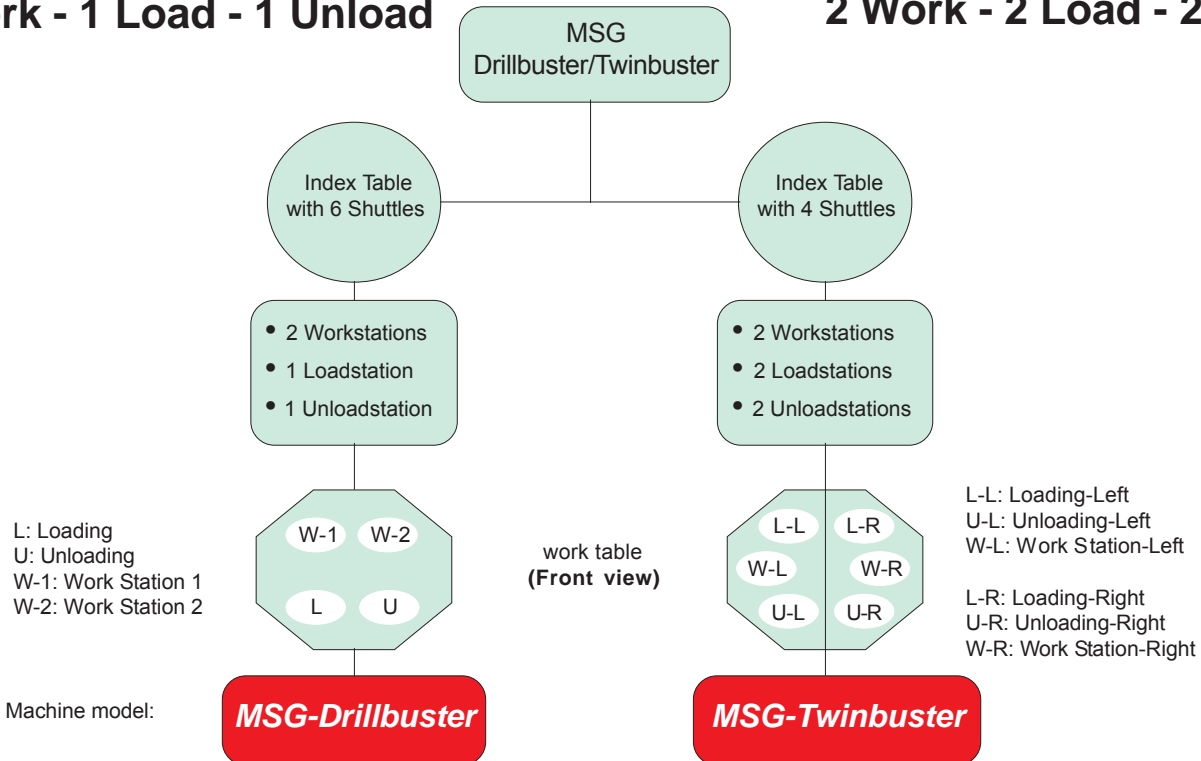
rk - 1 Load - 1 Unload

MSG
Drillbuster/Twinbuster

2 Work - 2 Load - 2

Index Table
with 6 Shuttles

Index Table
with 4 Shuttles

• 2 Workstations
• 1 Loadstation
• 1 Unloadstation

• 2 Workstations
• 2 Loadstations
• 2 Unloadstations

L: Loading
U: Unloading
W-1: Work Station 1
W-2: Work Station 2

W-1 W-2
L U

work table
**(Front view)**

L-L L-R
W-L W-R
U-L U-R

L-L: Loading-Left
U-L: Unloading-Left
W-L: Work Station-Left

L-R: Loading-Right
U-R: Unloading-Right
W-R: Work Station-Right

Machine model:

MSG-Drillbuster

MSG-Twinbuster